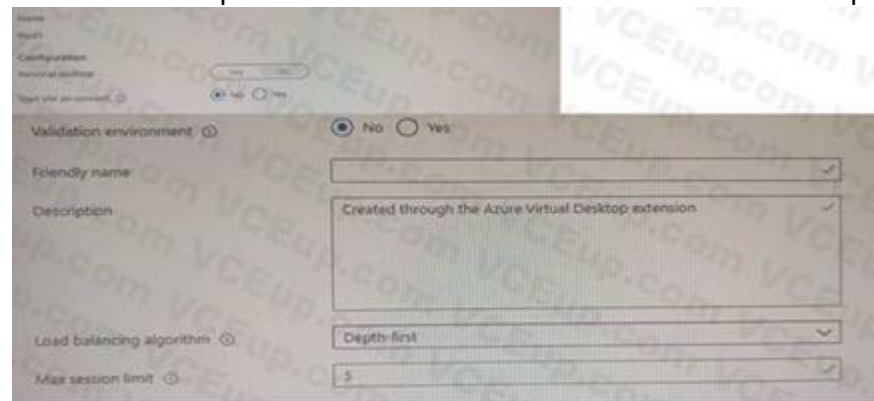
Name
Host
Configuration
Personal desktop
Start VM on connect

Validation environment ⓘ
No Yes

Friendly name

Description
Created through the Azure Virtual Desktop extension

Load balancing algorithm ⓘ
Depth-first

Max session limit ⓘ
5

VCEup.com